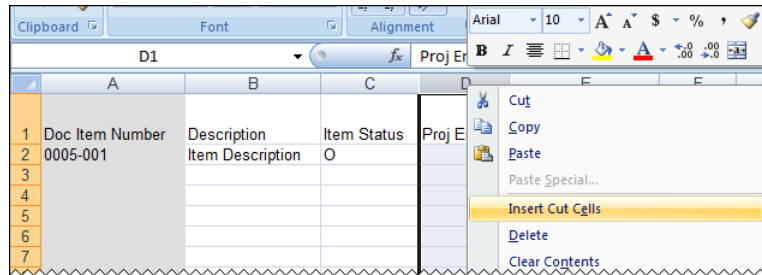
Clipboard

Font

Alignment

Arial 10 A A $ % ,

B I

D1

fx Proj Er

| | A | B | C | D |
|---|---|---|---|---|
| 1 | Doc Item Number | Description | Item Status | Proj E |
| 2 | 0005-001 | Item Description | O | |
| 3 | | | | |
| 4 | | | | |
| 5 | | | | |
| 6 | | | | |
| 7 | | | | |

E F

Cut
Copy
Paste
Paste Special...
Insert Cut Cells
Delete
Clear Contents